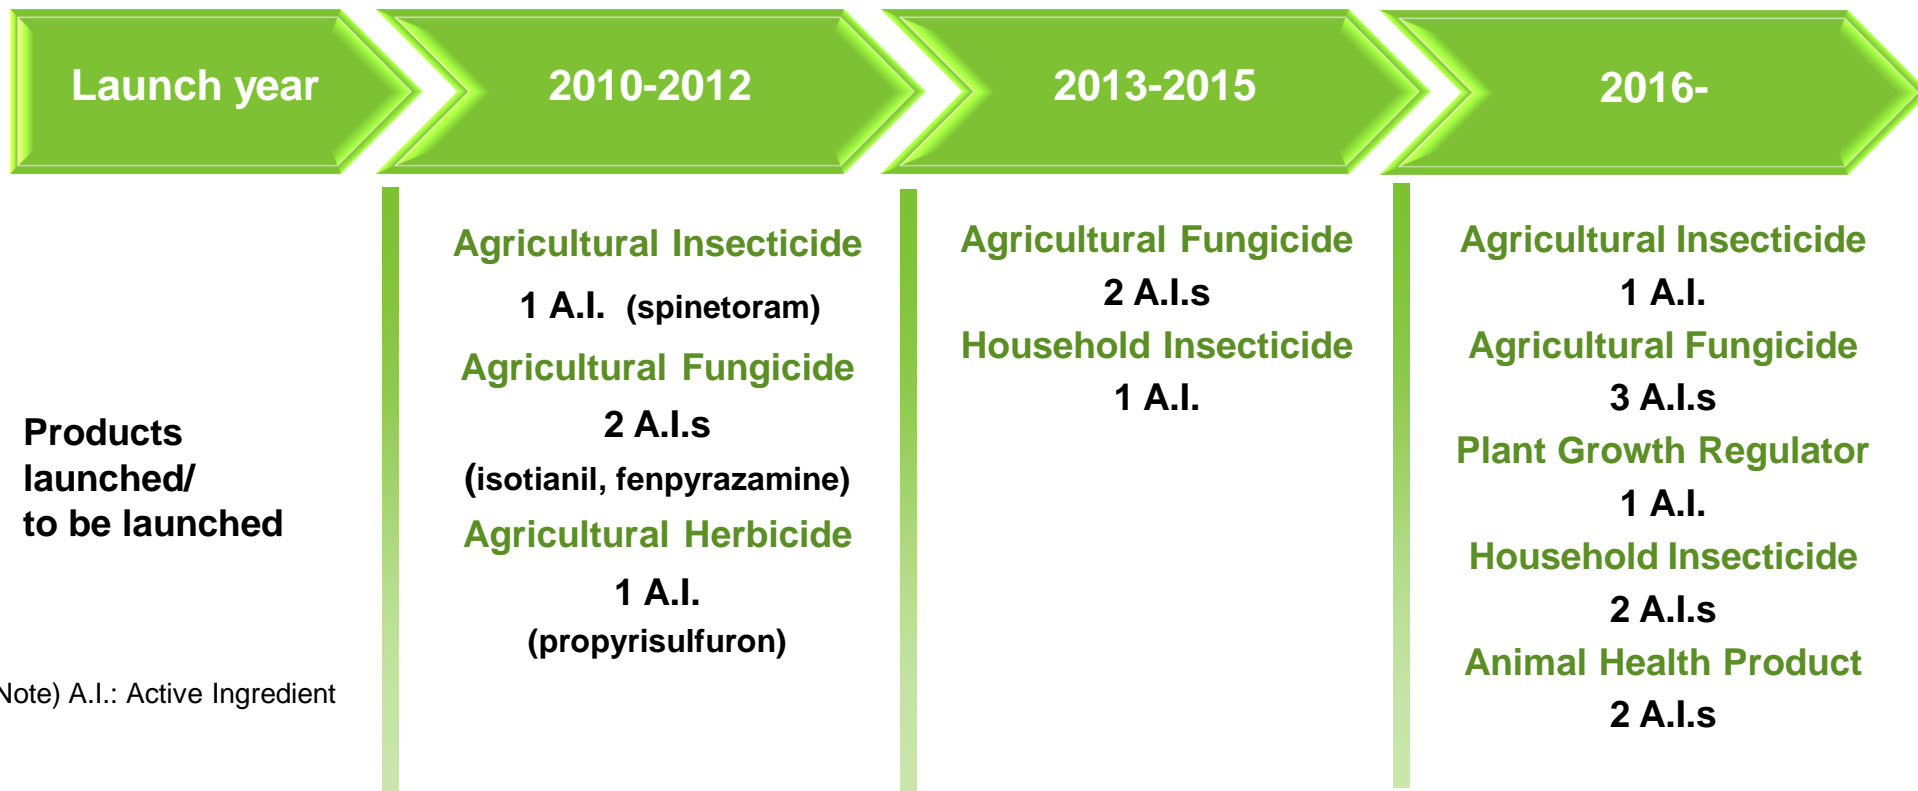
Launch year

2010-2012

2013-2015

2016-

Products launched/ to be launched

Note) A.I.: Active Ingredient

Agricultural Insecticide
1 A.I. (spinetoram)
Agricultural Fungicide
2 A.I.s
(isotianil, fenpyrazamine)
Agricultural Herbicide
1 A.I.
(propyrisulfuron)

Agricultural Fungicide
2 A.I.s
Household Insecticide
1 A.I.

Agricultural Insecticide
1 A.I.
Agricultural Fungicide
3 A.I.s
Plant Growth Regulator
1 A.I.
Household Insecticide
2 A.I.s
Animal Health Product
2 A.I.s